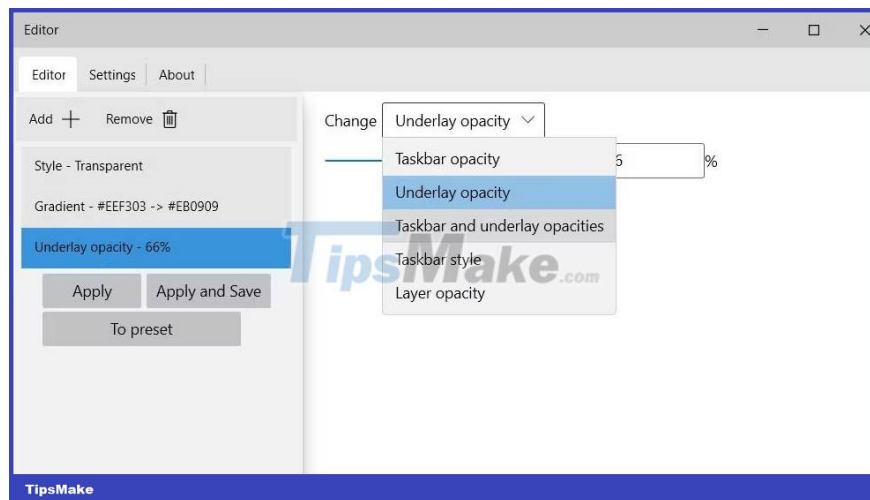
Editor

Editor | Settings | About

Add + Remove

Style - Transparent

Gradient - #EEF303 -> #EB0909

Underlay opacity - 66%

Apply | Apply and Save

To preset

Change | Underlay opacity

Taskbar opacity

Underlay opacity

Taskbar and underlay opacities

Taskbar style

Layer opacity

6 %

TipsMake.com

TipsMake